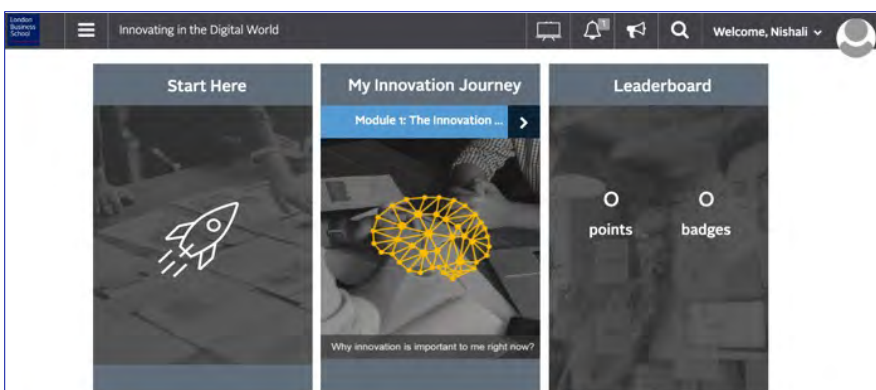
London Business School

Innovating in the Digital World

1

Welcome, Nishali

Start Here

My Innovation Journey

Module 1: The Innovation ...

Why innovation is important to me right now?

Leaderboard

0
points

0
badges